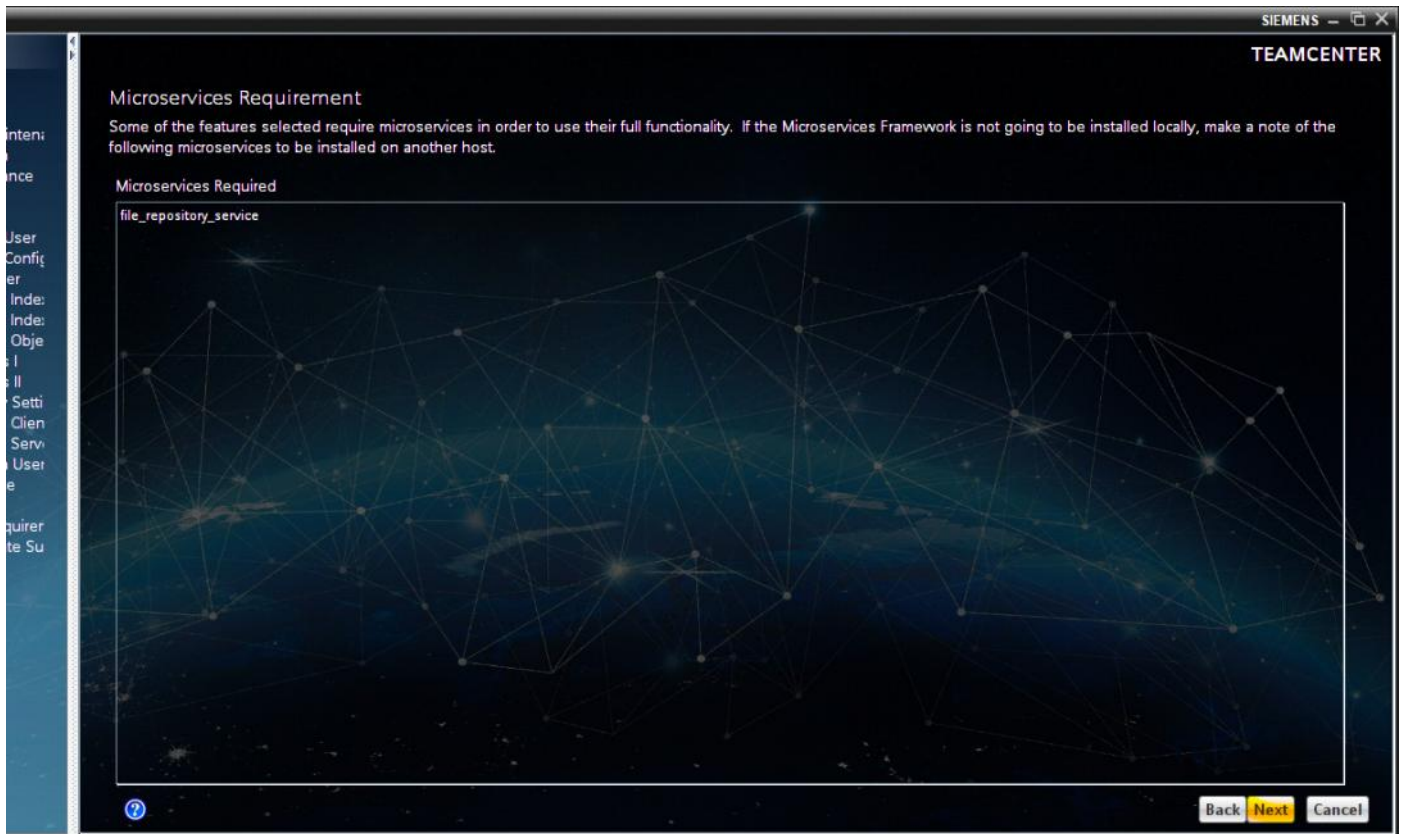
SIEMENS

TEAMCENTER

intena
nce
User
Config
er
Inde:
Inde:
Obje
s I
s II
Setti
Clien
Serv
User
e
quirer
te Su

Microservices Requirement

Some of the features selected require microservices in order to use their full functionality. If the Microservices Framework is not going to be installed locally, make a note of the following microservices to be installed on another host.

Microservices Required

file_repository_service

Back Next Cancel